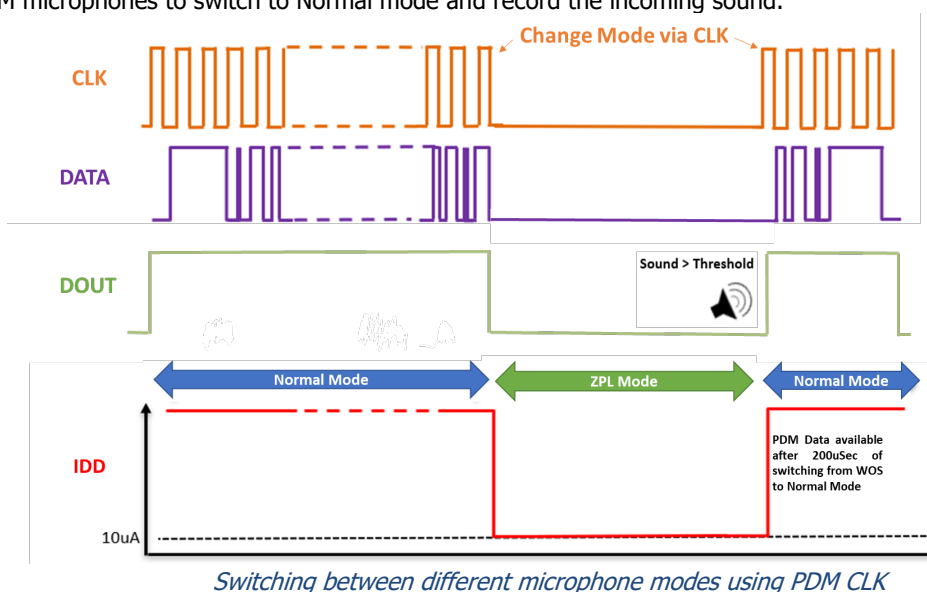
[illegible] microphones to switch to Normal mode and record the incoming sound.

Change Mode via CLK

CLK

DATA

DOUT

Sound > Threshold

Normal Mode

ZPL Mode

Normal Mode

IDD

PDM Data available after 200uSec of switching from WOS to Normal Mode

10uA

Switching between different microphone modes using PDM CLK